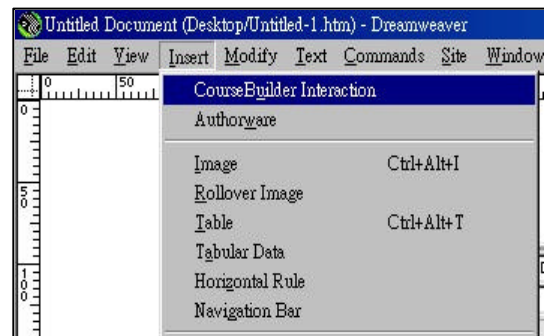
Untitled Document (Desktop/Untitled-1.htm) - Dreamweaver

File Edit View Insert Modify Text Commands Site Window

0 50

0

50

100

CourseBuilder Interaction
Authorware

Image Ctrl+Alt+I
Rollover Image
Table Ctrl+Alt+T
Tabular Data
Horizontal Rule
Navigation Bar